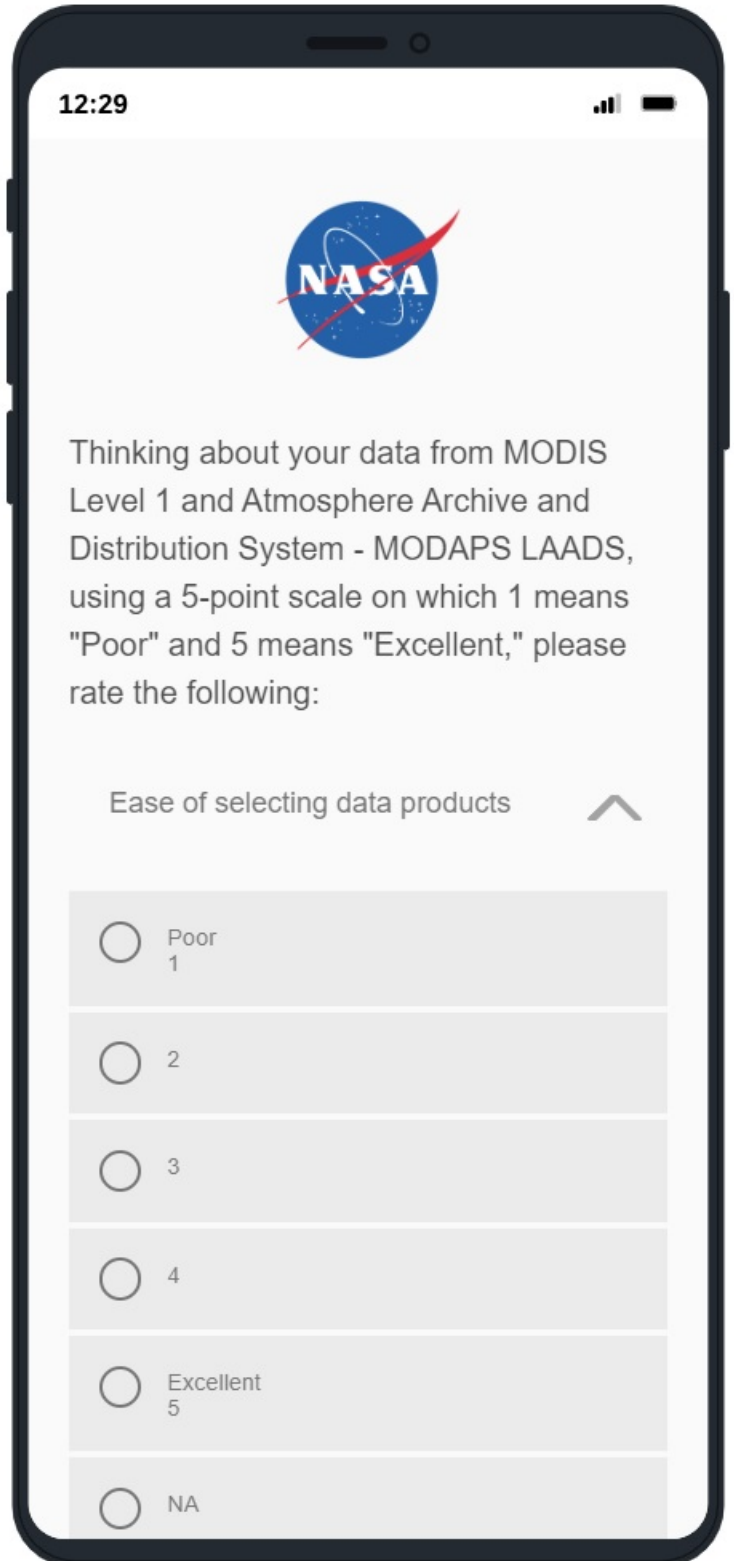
12:29

NASA

Thinking about your data from MODIS Level 1 and Atmosphere Archive and Distribution System - MODAPS LAADS, using a 5-point scale on which 1 means "Poor" and 5 means "Excellent," please rate the following:

Ease of selecting data products

Poor
1

2

3

4

Excellent
5

NA